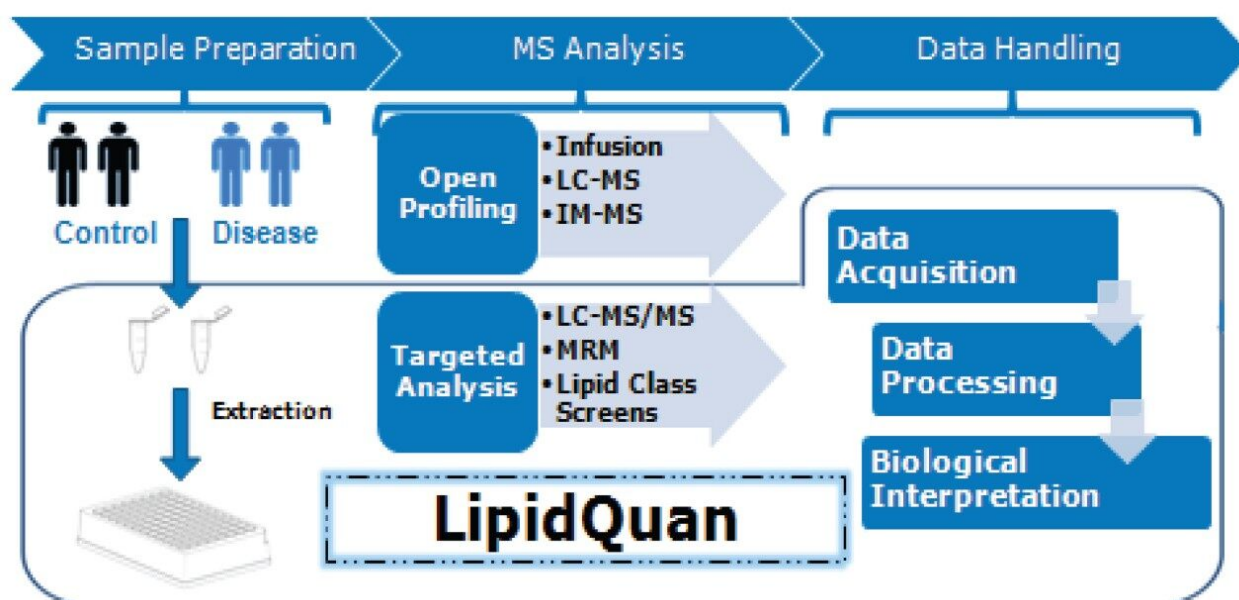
Sample Preparation

MS Analysis

Data Handling

Control

Disease

Open Profiling

• Infusion
• LC-MS
• IM-MS

Data Acquisition

Targeted Analysis

• LC-MS/MS
• MRM
• Lipid Class Screens

Data Processing

Extraction

Biological Interpretation

LipidQuan